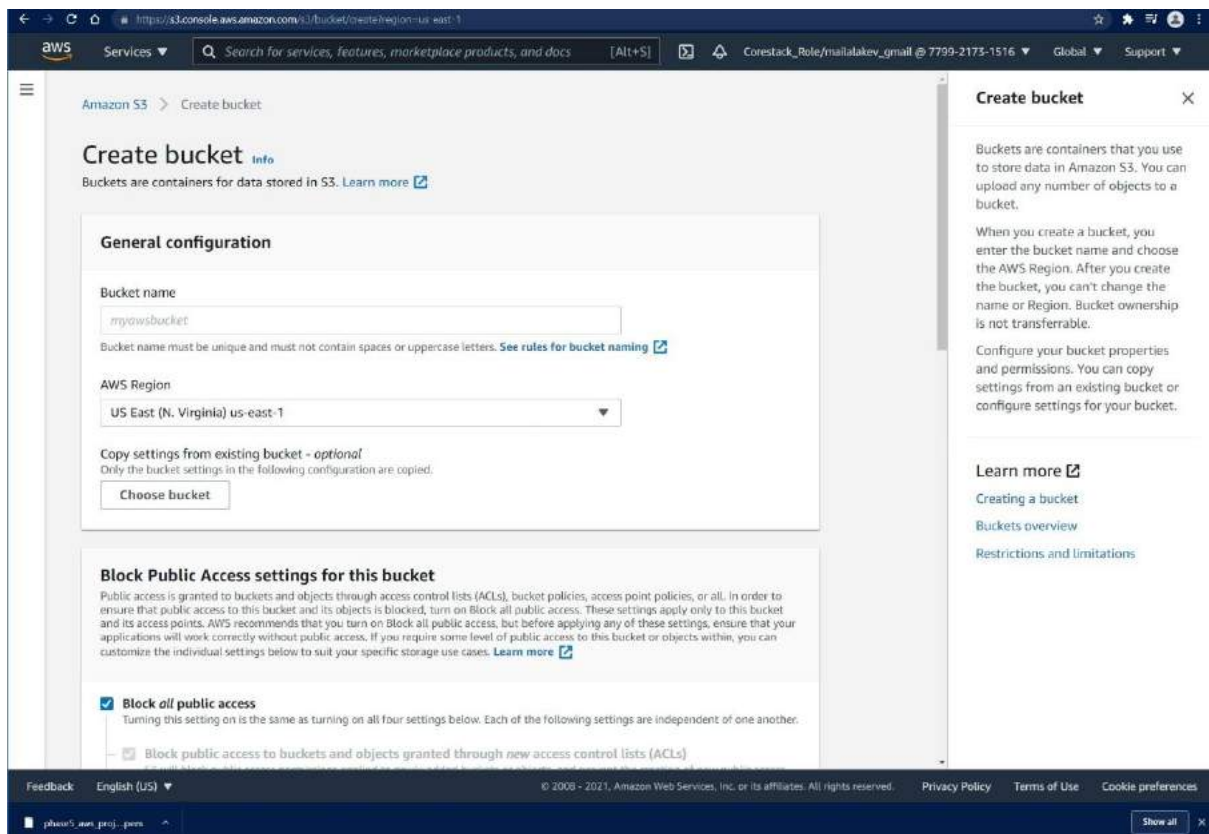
https://s3.console.aws.amazon.com/s3/bucket/create?region=us-east-1

aws Services ▼ Search for services, features, marketplace products, and docs [Alt+S] Corestack_Role/mailalakev_gmail @ 7799-2173-1516 ▼ Global ▼ Support ▼

Amazon S3 > Create bucket

Create bucket Info
Buckets are containers for data stored in S3. Learn more

General configuration

Bucket name
myawsbucket
Bucket name must be unique and must not contain spaces or uppercase letters. See rules for bucket naming

AWS Region
US East (N. Virginia) us-east-1

Copy settings from existing bucket - optional
Only the bucket settings in the following configuration are copied.
Choose bucket

Block Public Access settings for this bucket
Public access is granted to buckets and objects through access control lists (ACLs), bucket policies, access point policies, or all. In order to ensure that public access to this bucket and its objects is blocked, turn on Block all public access. These settings apply only to this bucket and its access points. AWS recommends that you turn on Block all public access, but before applying any of these settings, ensure that your applications will work correctly without public access. If you require some level of public access to this bucket or objects within, you can customize the individual settings below to suit your specific storage use cases. Learn more

Block all public access
Turning this setting on is the same as turning on all four settings below. Each of the following settings are independent of one another.

Block public access to buckets and objects granted through new access control lists (ACLs)
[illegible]

Create bucket

Buckets are containers that you use to store data in Amazon S3. You can upload any number of objects to a bucket.

When you create a bucket, you enter the bucket name and choose the AWS Region. After you create the bucket, you can't change the name or Region. Bucket ownership is not transferrable.

Configure your bucket properties and permissions. You can copy settings from an existing bucket or configure settings for your bucket.

Learn more
Creating a bucket
Buckets overview
Restrictions and limitations

Feedback English (US) ▼ © 2008 - 2021, Amazon Web Services, Inc. or its affiliates. All rights reserved. Privacy Policy Terms of Use Cookie preferences

phase5_aws_proj....pem Show all